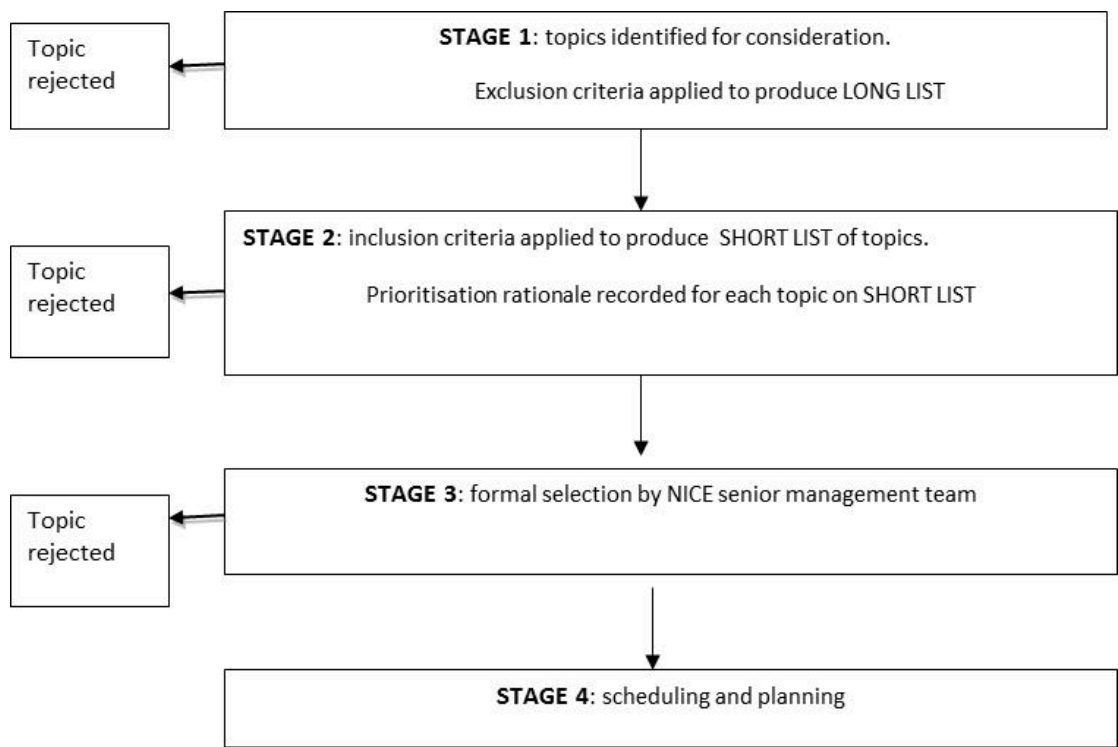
Topic rejected

**STAGE 1**: topics identified for consideration.

Exclusion criteria applied to produce LONG LIST

Topic rejected

**STAGE 2**: inclusion criteria applied to produce SHORT LIST of topics.

Prioritisation rationale recorded for each topic on SHORT LIST

Topic rejected

**STAGE 3**: formal selection by NICE senior management team

**STAGE 4**: scheduling and planning